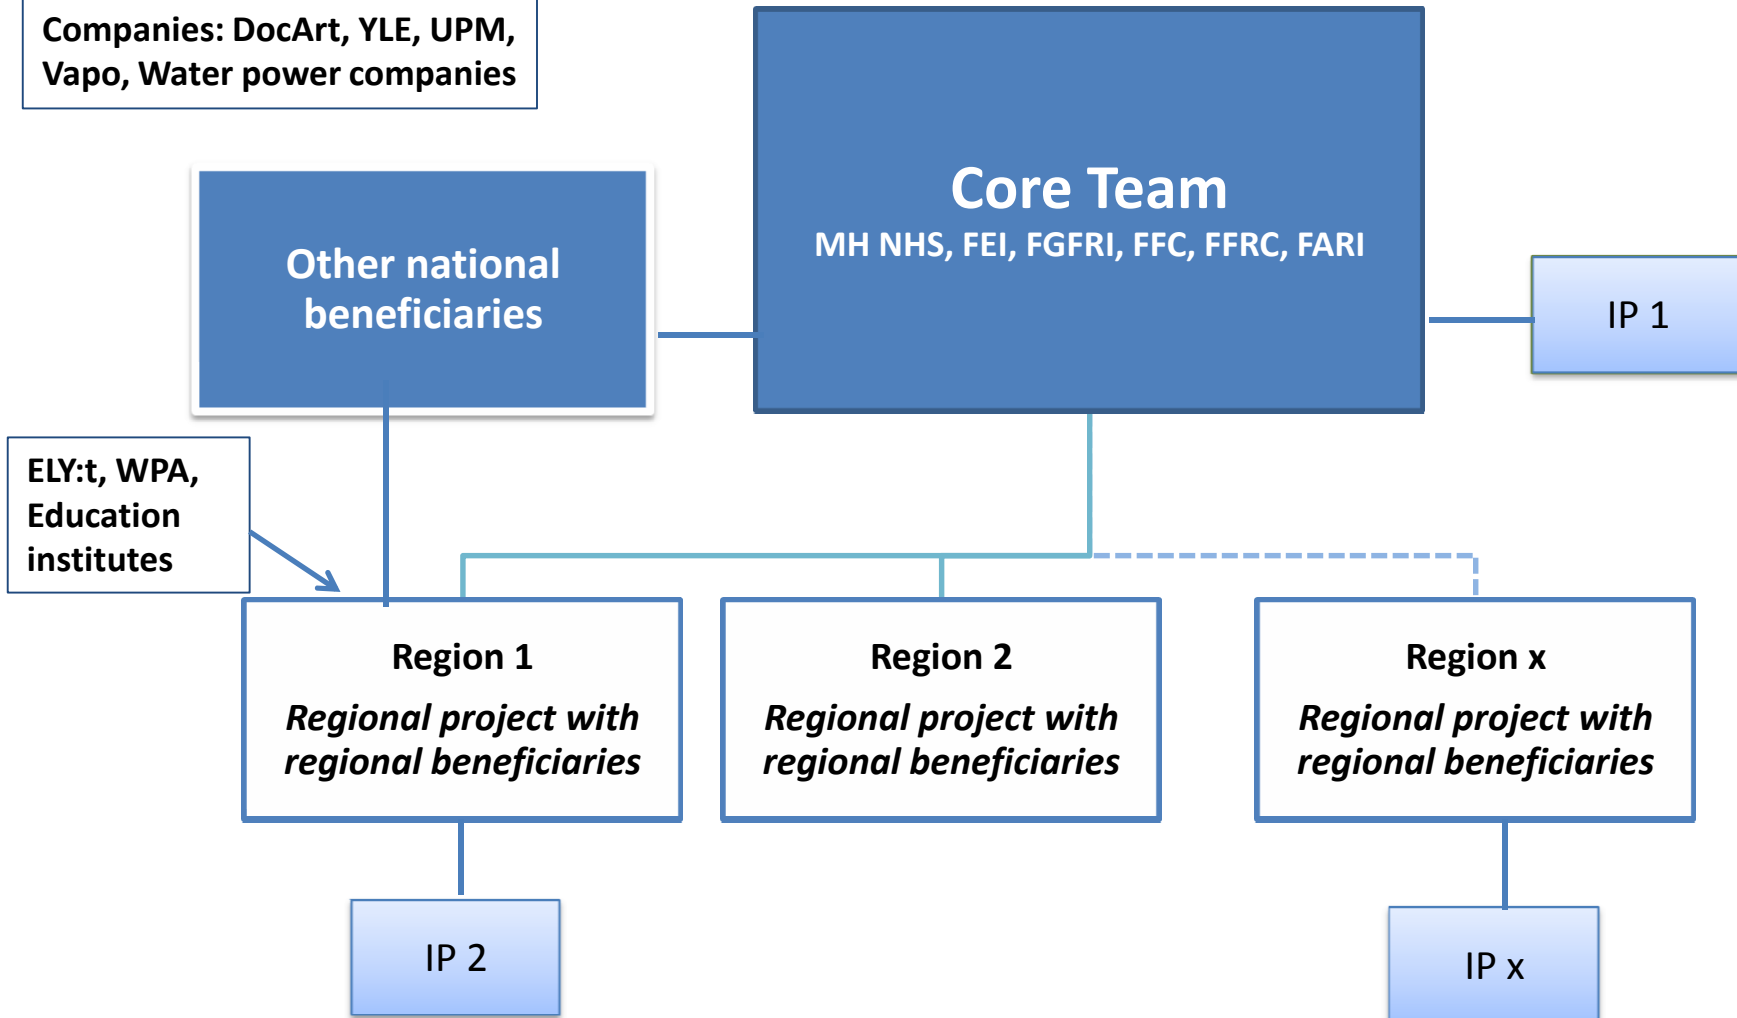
Companies: DocArt, YLE, UPM, Vapo, Water power companies

Other national beneficiaries

Core Team

MH NHS, FEI, FGFRI, FFC, FFRC, FARI

IP 1

ELY:t, WPA, Education institutes

Region 1

*Regional project with regional beneficiaries*

Region 2

*Regional project with regional beneficiaries*

Region x

*Regional project with regional beneficiaries*

IP 2

IP x